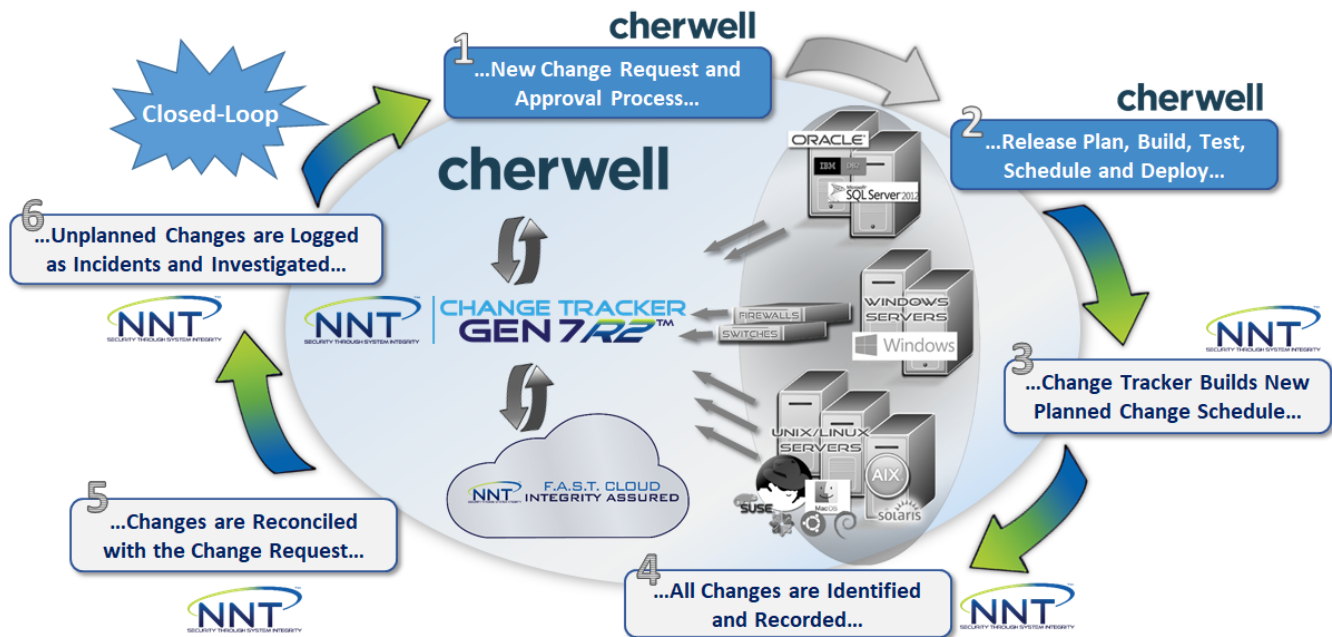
cherwell

1 ...New Change Request and Approval Process...

Closed-Loop

cherwell

2 ...Release Plan, Build, Test, Schedule and Deploy...

cherwell

ORACLE

IBM DB2

Microsoft SQL Server 2012

6 ...Unplanned Changes are Logged as Incidents and Investigated...

NNT SECURITY THROUGH SYSTEM INTEGRITY

NNT SECURITY THROUGH SYSTEM INTEGRITY

CHANGE TRACKER GEN 7R2™

FIREWALLS

SWITCHES

WINDOWS SERVERS

Windows

NNT SECURITY THROUGH SYSTEM INTEGRITY

3 ...Change Tracker Builds New Planned Change Schedule...

UNIX/LINUX SERVERS

AIX

SUSE

MacOS

solaris

NNT F.A.S.T. CLOUD INTEGRITY ASSURED

5 ...Changes are Reconciled with the Change Request...

NNT SECURITY THROUGH SYSTEM INTEGRITY

4 ...All Changes are Identified and Recorded...

NNT SECURITY THROUGH SYSTEM INTEGRITY